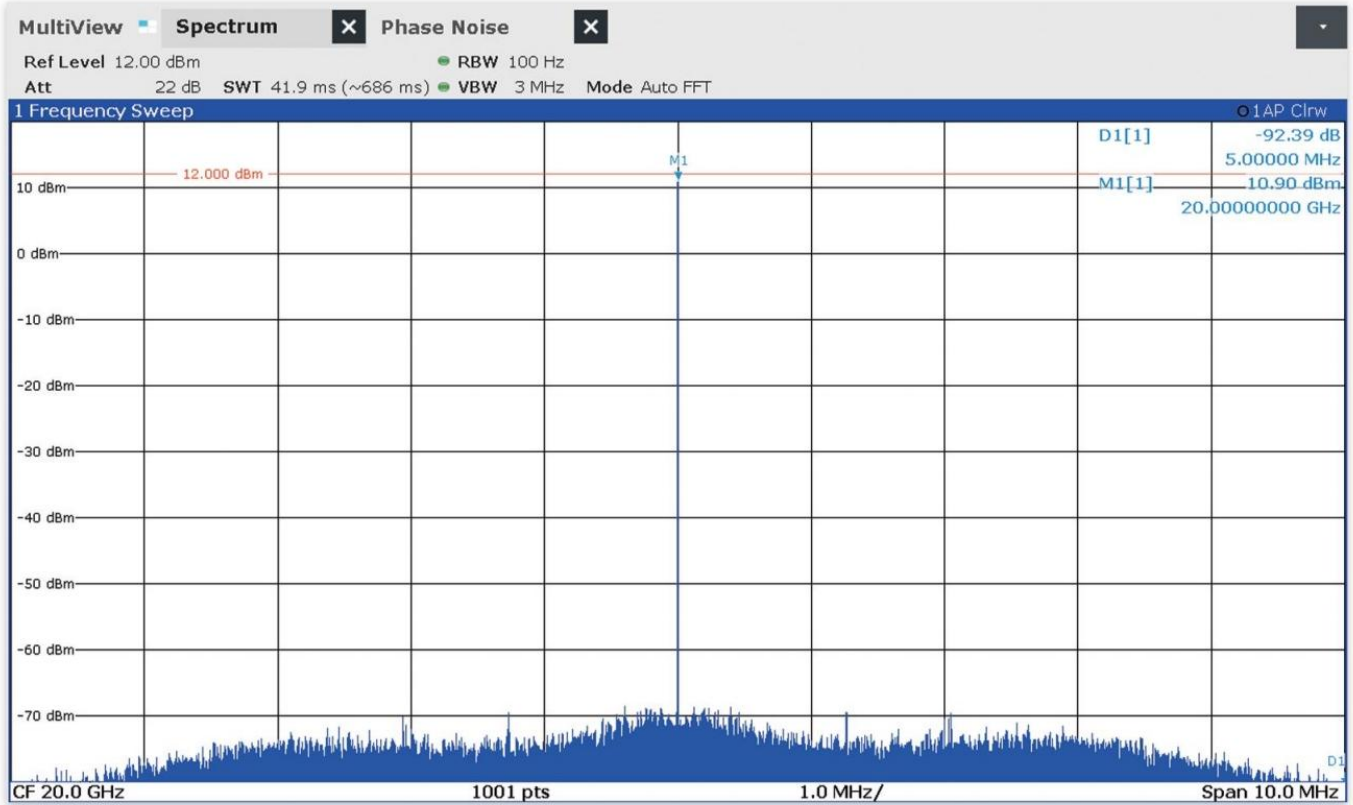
MultiView Spectrum Phase Noise

Ref Level 12.00 dBm RBW 100 Hz
Att 22 dB SWT 41.9 ms (~686 ms) VBW 3 MHz Mode Auto FFT

1 Frequency Sweep 1AP Clrw

D1[1] -92.39 dB
5.00000 MHz
M1[1] 10.90 dBm
20.00000000 GHz

M1
12.000 dBm
10 dBm
0 dBm
-10 dBm
-20 dBm
-30 dBm
-40 dBm
-50 dBm
-60 dBm
-70 dBm
D1

CF 20.0 GHz 1001 pts 1.0 MHz/ Span 10.0 MHz